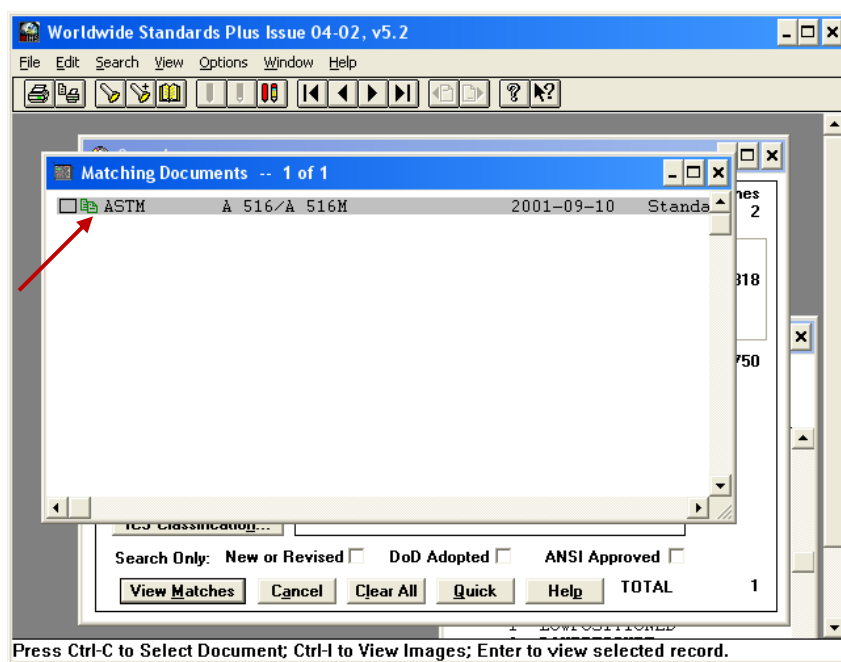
Worldwide Standards Plus Issue 04-02, v5.2

File Edit Search View Options Window Help

Matching Documents -- 1 of 1

ASTM A 516/A 516M 2001-09-10 Standa

nes
2

818

750

ICS Classification...

Search Only: New or Revised DoD Adopted ANSI Approved

View Matches Cancel Clear All Quick Help TOTAL 1

Press Ctrl-C to Select Document; Ctrl-I to View Images; Enter to view selected record.